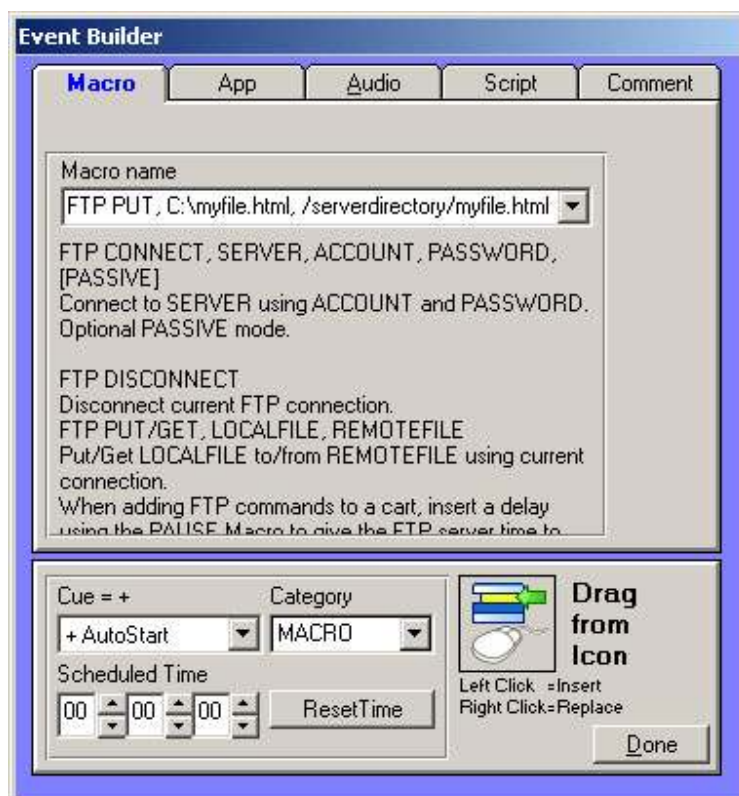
Event Builder

Macro | App | Audio | Script | Comment

Macro name

FTP PUT, C:\myfile.html, /serverdirectory/myfile.html

FTP CONNECT, SERVER, ACCOUNT, PASSWORD, [PASSIVE]
Connect to SERVER using ACCOUNT and PASSWORD. Optional PASSIVE mode.

FTP DISCONNECT
Disconnect current FTP connection.
FTP PUT/GET, LOCALFILE, REMOTEFILE
Put/Get LOCALFILE to/from REMOTEFILE using current connection.
When adding FTP commands to a cart, insert a delay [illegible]

Cue = +
+ AutoStart
Category
MACRO
Scheduled Time
00 00 00
ResetTime

Drag from Icon
Left Click =Insert
Right Click=Replace

Done